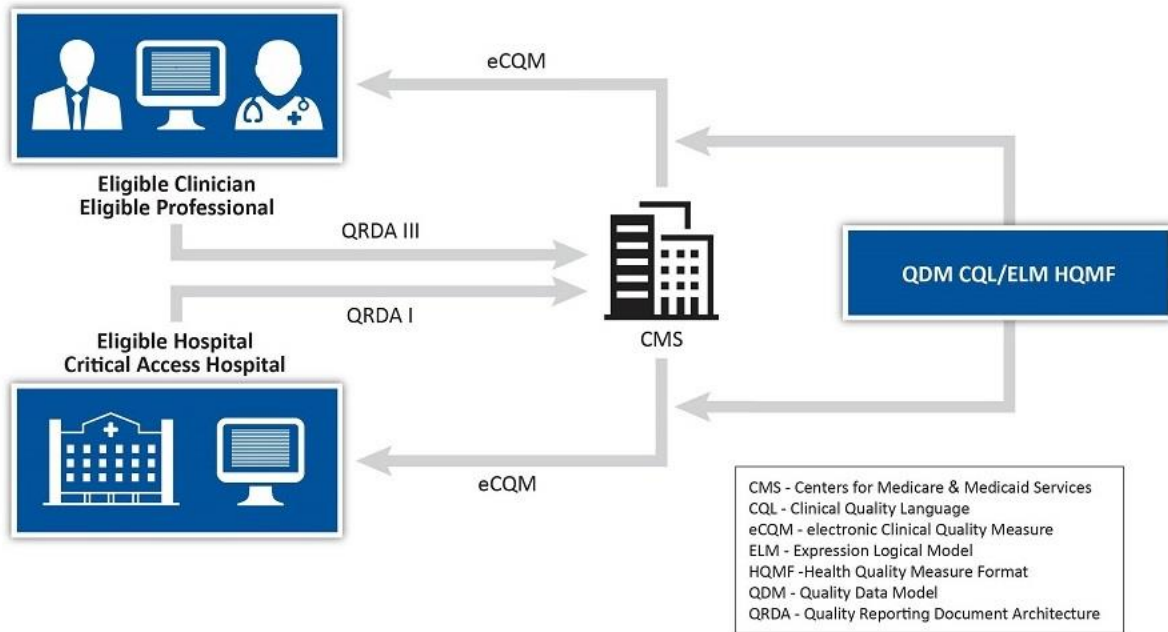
eCQM

Eligible Clinician
Eligible Professional

QRDA III

QRDA I

CMS

QDM CQL/ELM HQMF

Eligible Hospital
Critical Access Hospital

eCQM

CMS - Centers for Medicare & Medicaid Services
CQL - Clinical Quality Language
eCQM - electronic Clinical Quality Measure
ELM - Expression Logical Model
HQMF -Health Quality Measure Format
QDM - Quality Data Model
QRDA - Quality Reporting Document Architecture